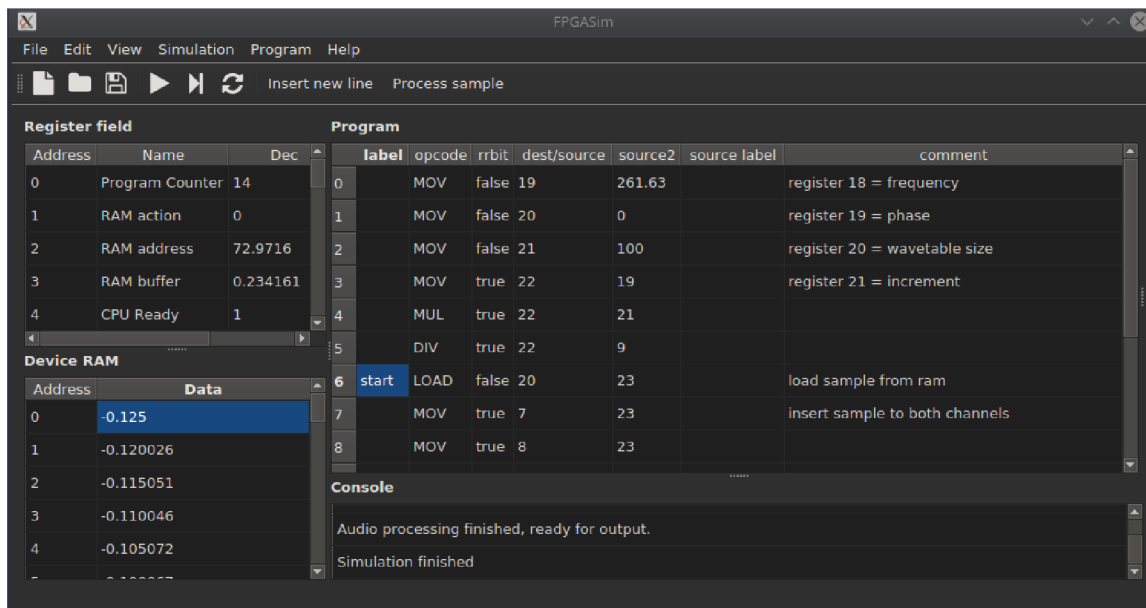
FPGASim

File Edit View Simulation Program Help

Insert new line Process sample

Register field

| Address | Name | Dec |
|---|---|---|
| 0 | Program Counter | 14 |
| 1 | RAM action | 0 |
| 2 | RAM address | 72.9716 |
| 3 | RAM buffer | 0.234161 |
| 4 | CPU Ready | 1 |

Device RAM

| Address | Data |
|---|---|
| 0 | -0.125 |
| 1 | -0.120026 |
| 2 | -0.115051 |
| 3 | -0.110046 |
| 4 | -0.105072 |

Program

| | label | opcode | rrbit | dest/source | source2 | source label | comment |
|---|---|---|---|---|---|---|---|
| 0 | | MOV | false | 19 | 261.63 | | register 18 = frequency |
| 1 | | MOV | false | 20 | 0 | | register 19 = phase |
| 2 | | MOV | false | 21 | 100 | | register 20 = wavetable size |
| 3 | | MOV | true | 22 | 19 | | register 21 = increment |
| 4 | | MUL | true | 22 | 21 | | |
| 5 | | DIV | true | 22 | 9 | | |
| 6 | start | LOAD | false | 20 | 23 | | load sample from ram |
| 7 | | MOV | true | 7 | 23 | | insert sample to both channels |
| 8 | | MOV | true | 8 | 23 | | |

Console

Audio processing finished, ready for output.

Simulation finished